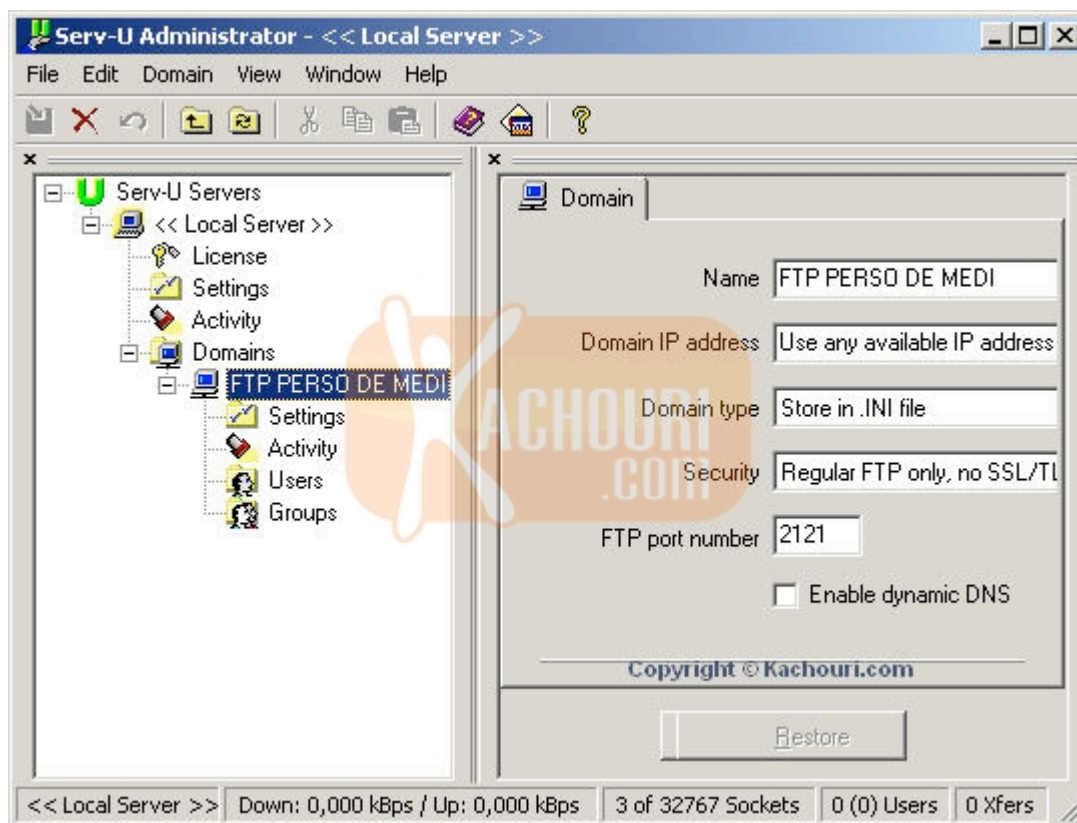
Serv-U Administrator - << Local Server >>

File Edit Domain View Window Help

×

Serv-U Servers
<< Local Server >>
License
Settings
Activity
Domains
FTP PERSO DE MEDI
Settings
Activity
Users
Groups

×

Domain

Name FTP PERSO DE MEDI

Domain IP address Use any available IP address

Domain type Store in .INI file

Security Regular FTP only, no SSL/TL

FTP port number 2121

Enable dynamic DNS

Copyright © Kachouri.com

KACHOURI .COM

Restore

<< Local Server >> | Down: 0,000 kBps / Up: 0,000 kBps | 3 of 32767 Sockets | 0 (0) Users | 0 Xfers